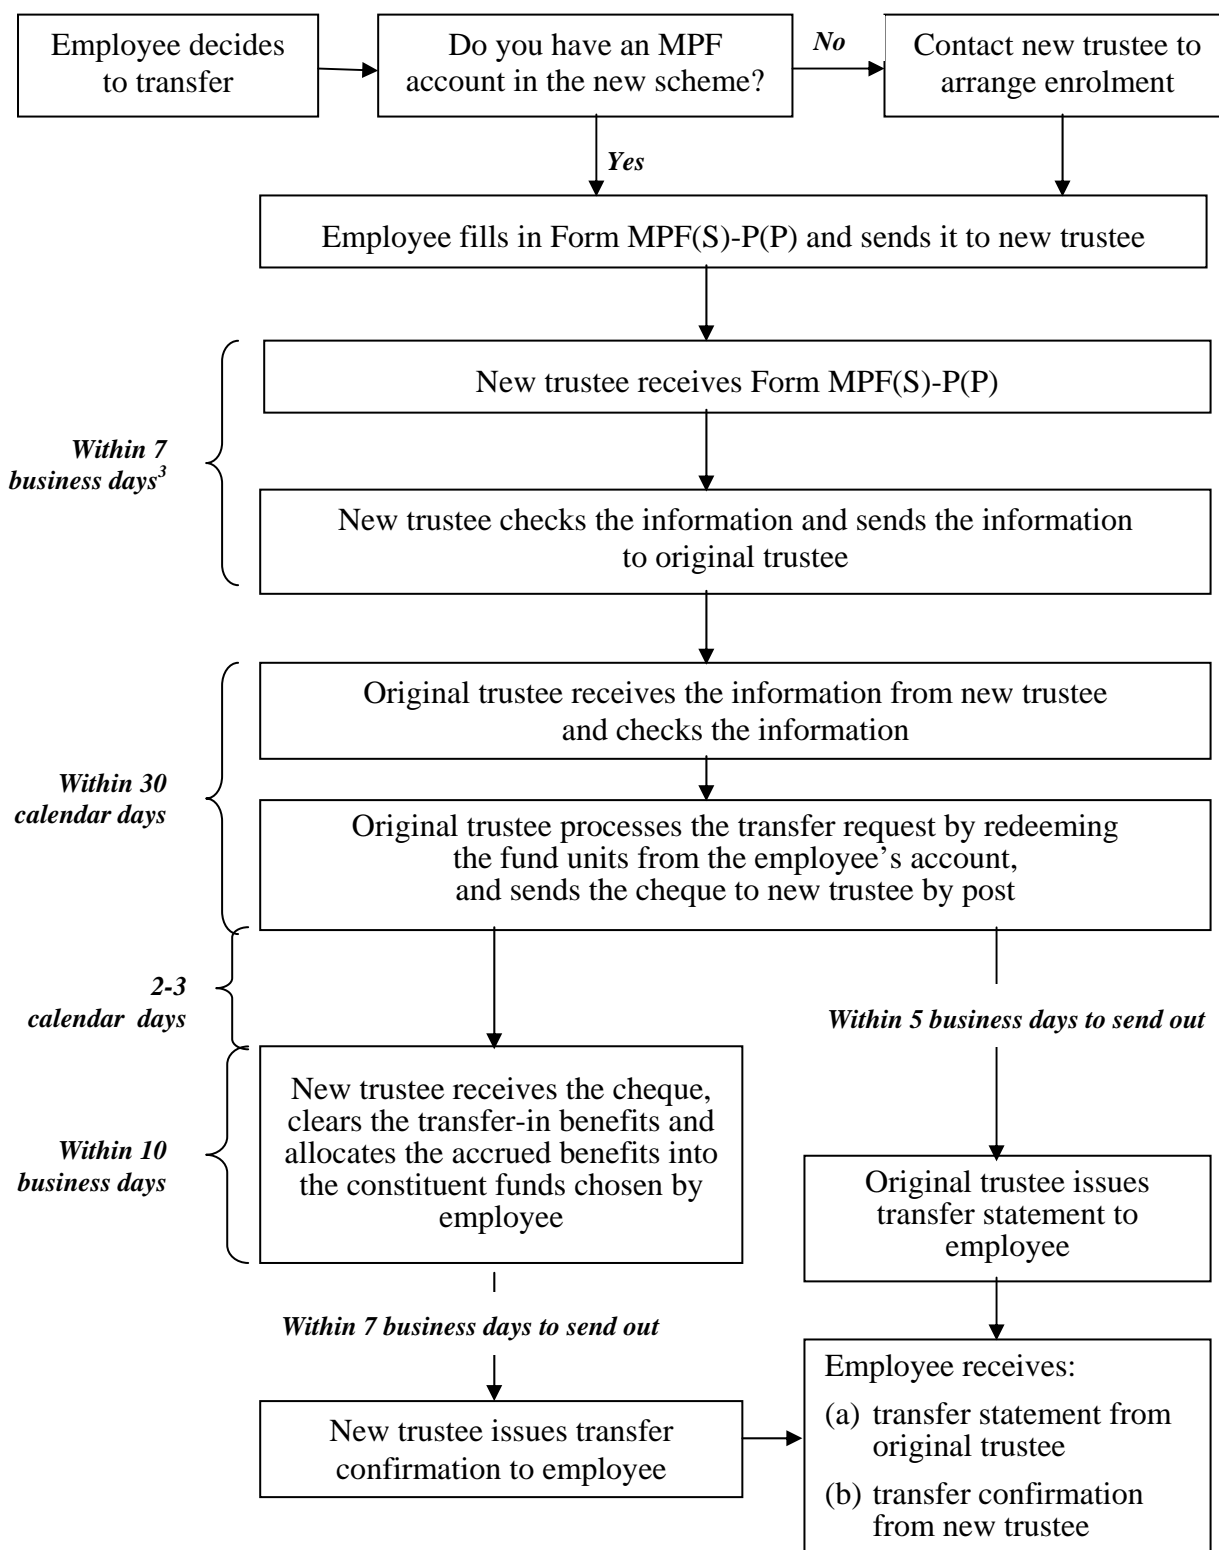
Employee decides to transfer

Do you have an MPF account in the new scheme?

No

Contact new trustee to arrange enrolment

Yes

Employee fills in Form MPF(S)-P(P) and sends it to new trustee

Within 7 business days$^3$

New trustee receives Form MPF(S)-P(P)

New trustee checks the information and sends the information to original trustee

Within 30 calendar days

Original trustee receives the information from new trustee and checks the information

Original trustee processes the transfer request by redeeming the fund units from the employee's account, and sends the cheque to new trustee by post

2-3 calendar days

Within 5 business days to send out

Within 10 business days

New trustee receives the cheque, clears the transfer-in benefits and allocates the accrued benefits into the constituent funds chosen by employee

Original trustee issues transfer statement to employee

Within 7 business days to send out

New trustee issues transfer confirmation to employee

Employee receives:
(a) transfer statement from original trustee
(b) transfer confirmation from new trustee